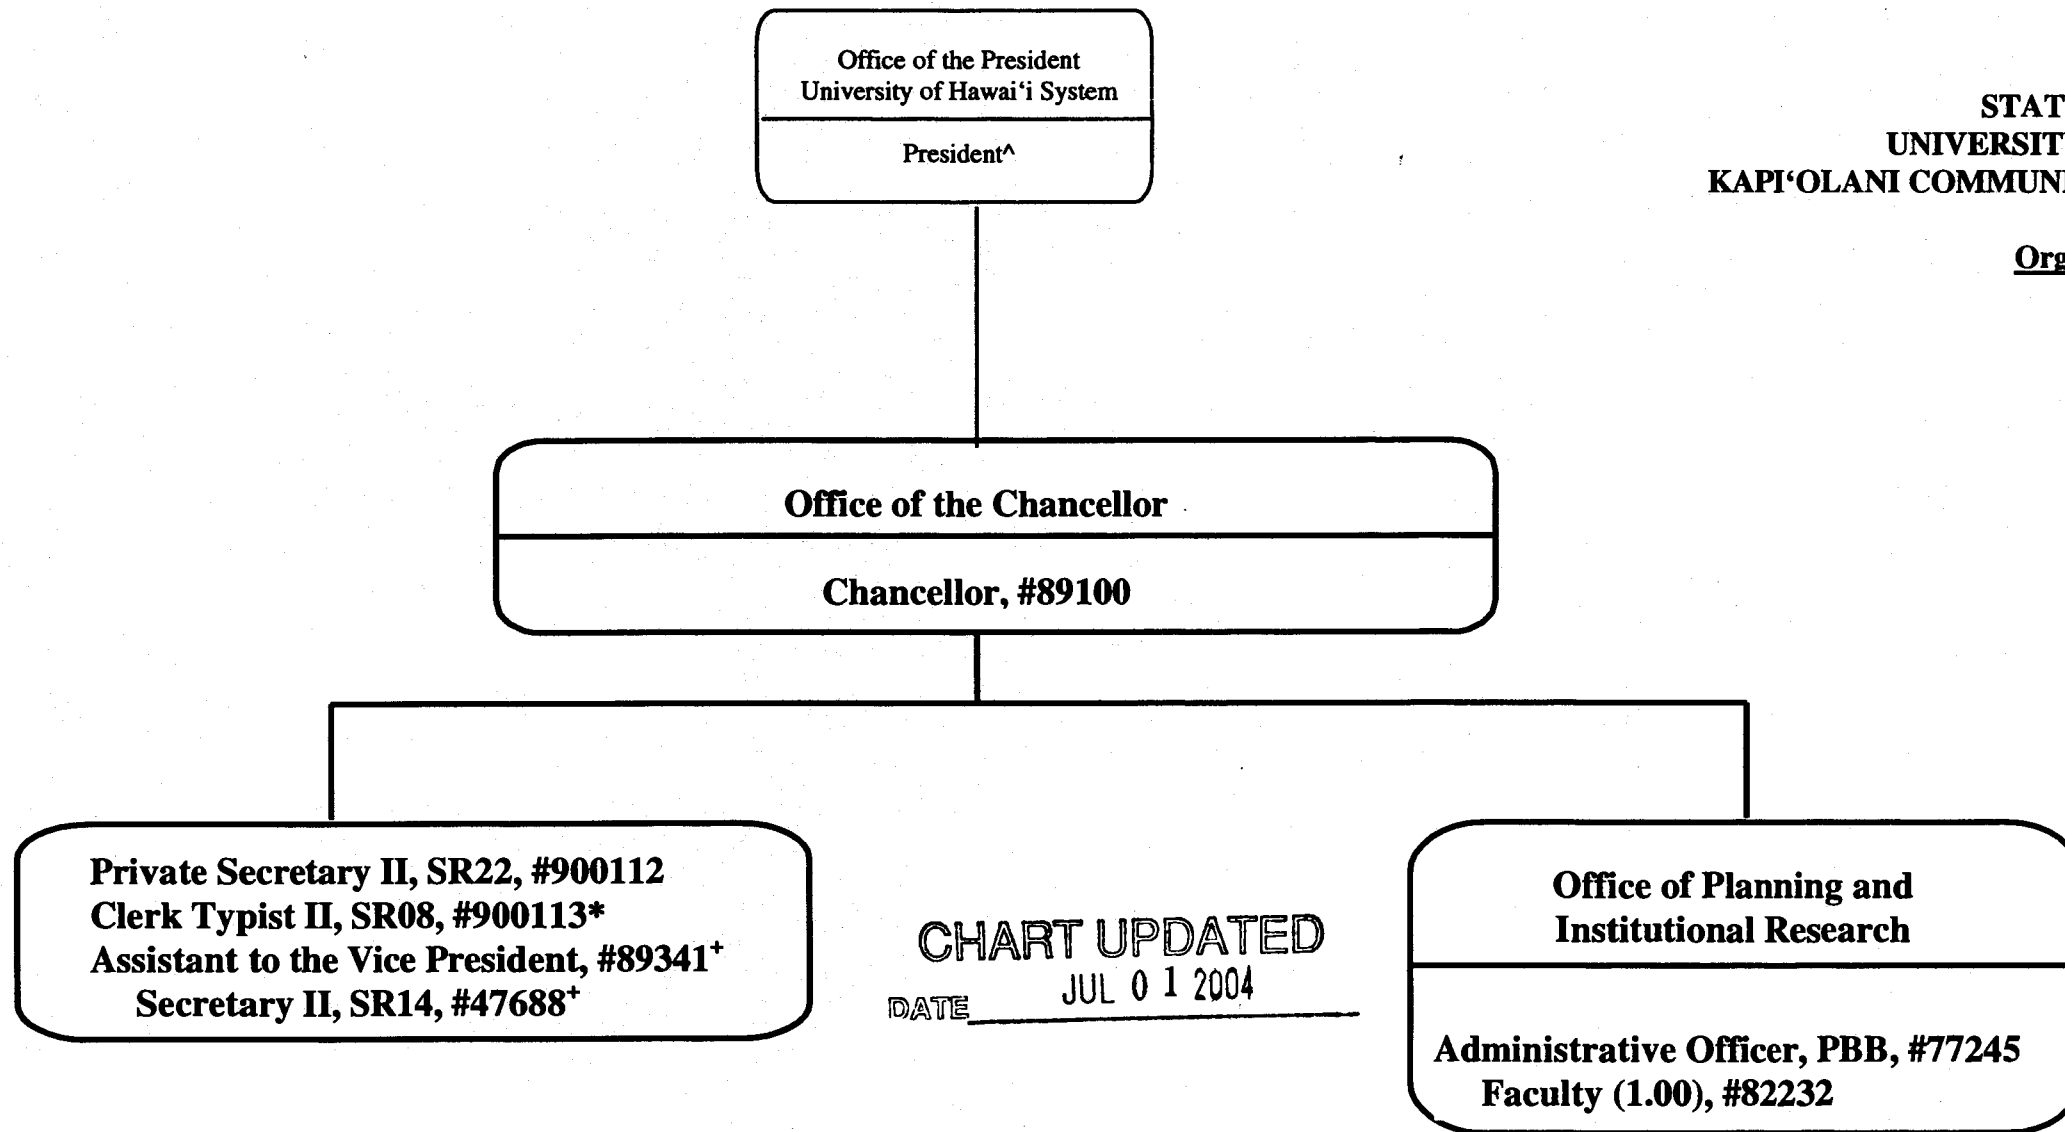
Office of the President
University of Hawai'i System

President^

STAT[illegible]
UNIVERSIT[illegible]
KAPI'OLANI COMMUN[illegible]

Org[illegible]

Office of the Chancellor

Chancellor, #89100

Private Secretary II, SR22, #900112
Clerk Typist II, SR08, #900113*
Assistant to the Vice President, #89341$^+$
Secretary II, SR14, #47688$^+$

CHART UPDATED
DATE JUL 0 1 2004

Office of Planning and Institutional Research

Administrative Officer, PBB, #77245
Faculty (1.00), #82232